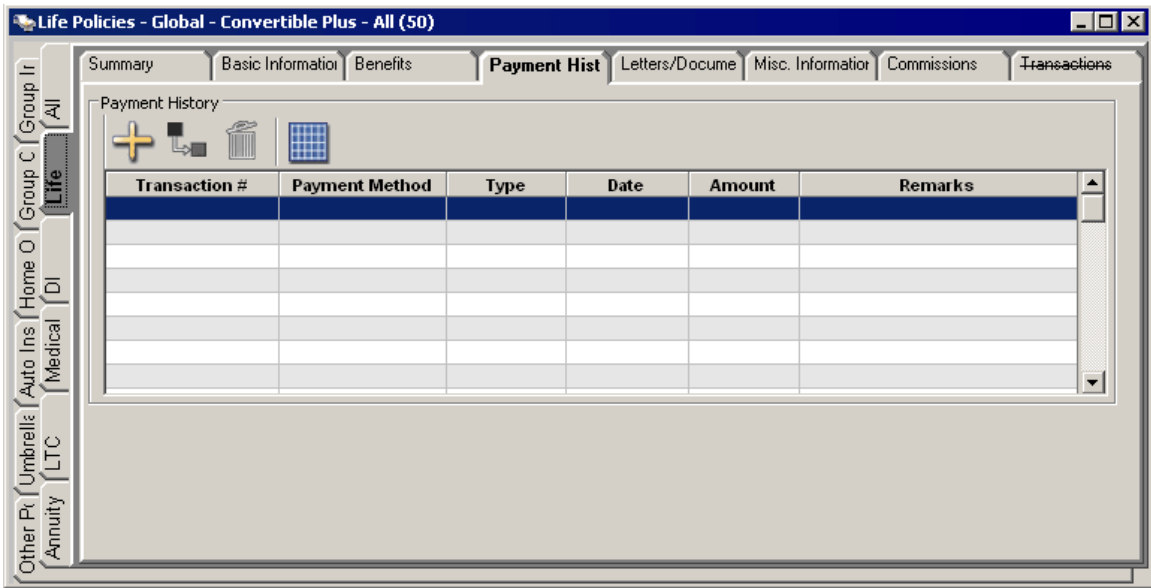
Life Policies - Global - Convertible Plus - All (50)

Group Ir
All
Group C
Life
Home O
DI
Auto Ins
Medical
Umbrella
LTC
Other Pr
Annuity

Summary | Basic Informatio | Benefits | Payment Hist | Letters/Docume | Misc. Informatio | Commissions | Transactions

Payment History

| Transaction # | Payment Method | Type | Date | Amount | Remarks |
|---|---|---|---|---|---|
| | | | | | |
| | | | | | |
| | | | | | |
| | | | | | |
| | | | | | |
| | | | | | |
| | | | | | |
| | | | | | |